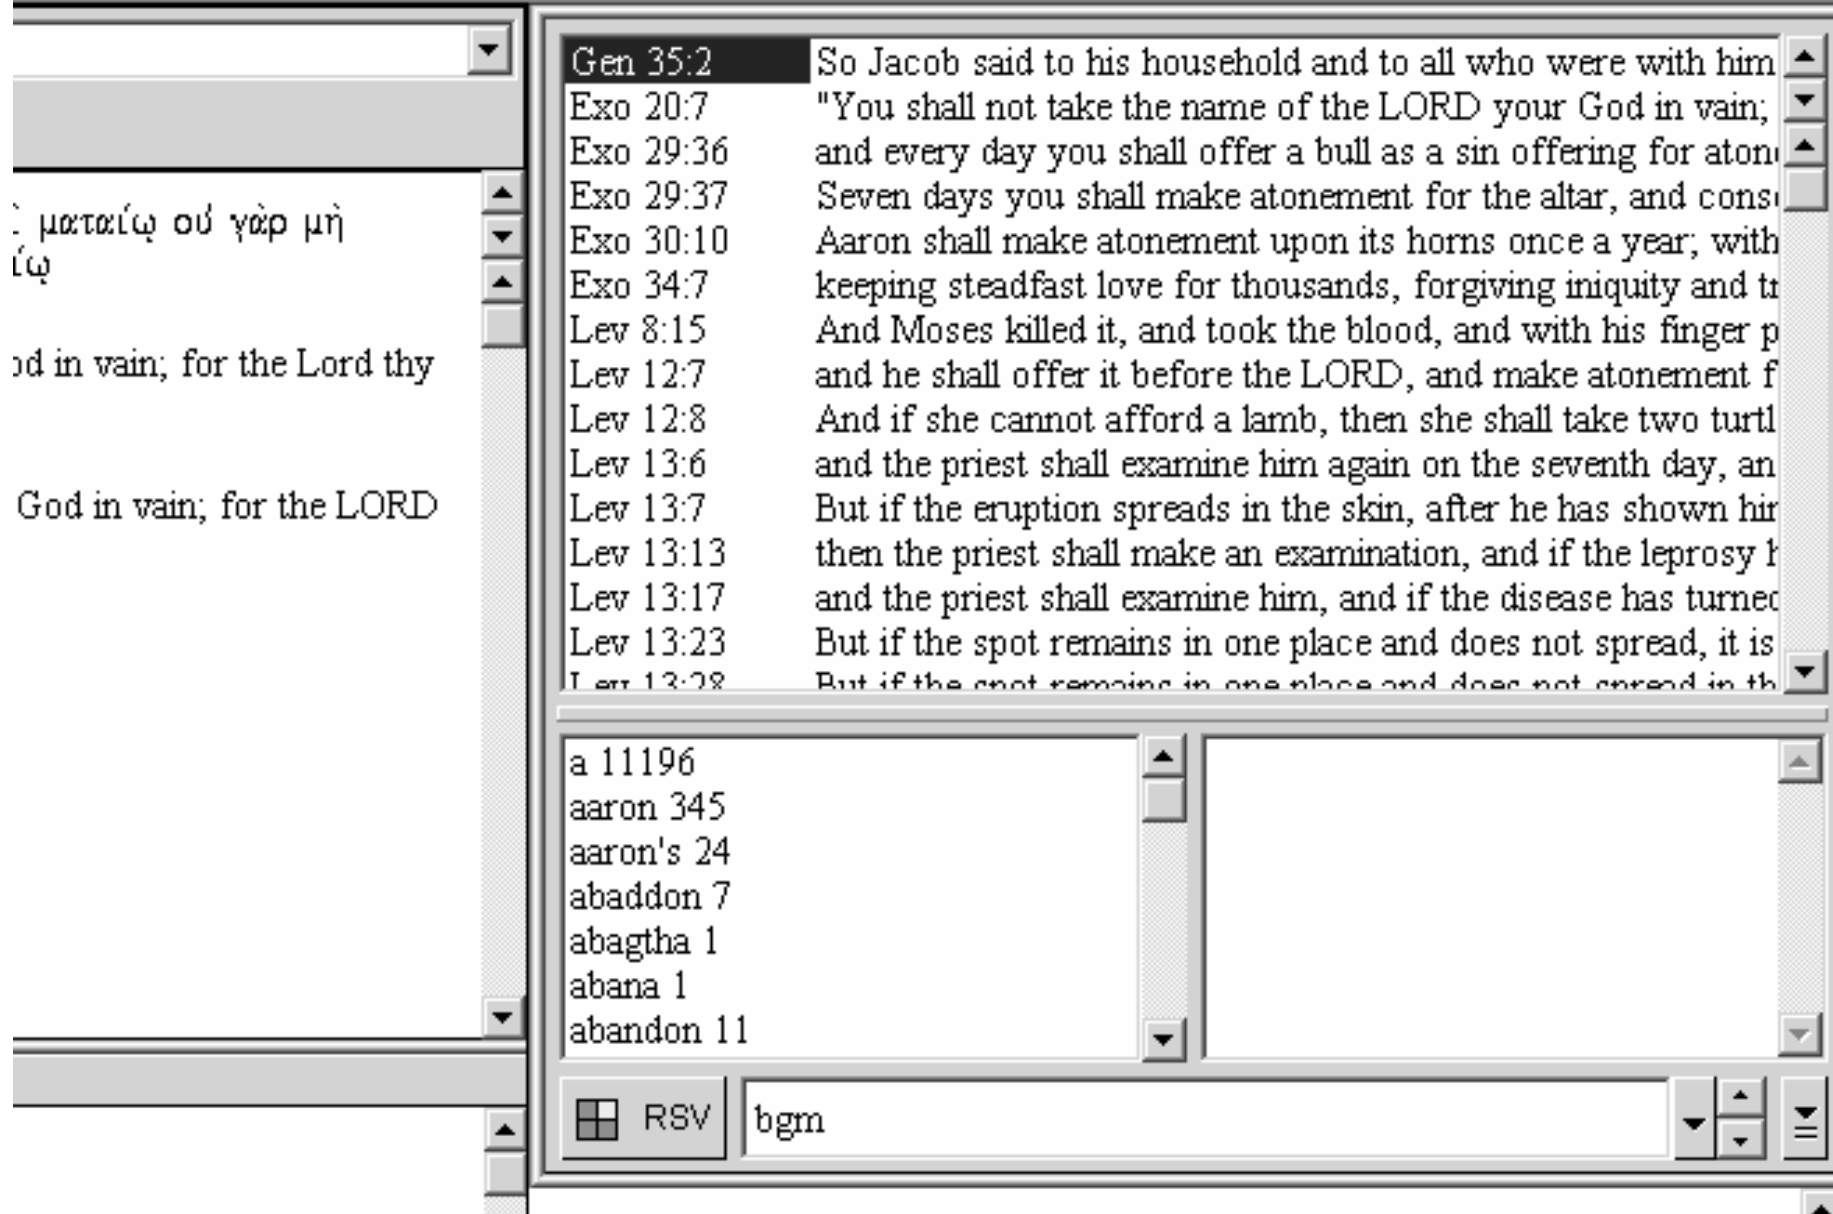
: ματαίῳ οὐ γὰρ μὴ
ίῳ

od in vain; for the Lord thy

God in vain; for the LORD

| | |
|---|---|
| Gen 35:2 | So Jacob said to his household and to all who were with him |
| Exo 20:7 | "You shall not take the name of the LORD your God in vain; |
| Exo 29:36 | and every day you shall offer a bull as a sin offering for aton |
| Exo 29:37 | Seven days you shall make atonement for the altar, and cons |
| Exo 30:10 | Aaron shall make atonement upon its horns once a year; with |
| Exo 34:7 | keeping steadfast love for thousands, forgiving iniquity and tr |
| Lev 8:15 | And Moses killed it, and took the blood, and with his finger p |
| Lev 12:7 | and he shall offer it before the LORD, and make atonement f |
| Lev 12:8 | And if she cannot afford a lamb, then she shall take two turtl |
| Lev 13:6 | and the priest shall examine him again on the seventh day, an |
| Lev 13:7 | But if the eruption spreads in the skin, after he has shown hir |
| Lev 13:13 | then the priest shall make an examination, and if the leprosy h |
| Lev 13:17 | and the priest shall examine him, and if the disease has turned |
| Lev 13:23 | But if the spot remains in one place and does not spread, it is |
| Lev 13:28 | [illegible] |

a 11196
aaron 345
aaron's 24
abaddon 7
abagtha 1
abana 1
abandon 11

RSV
bgm